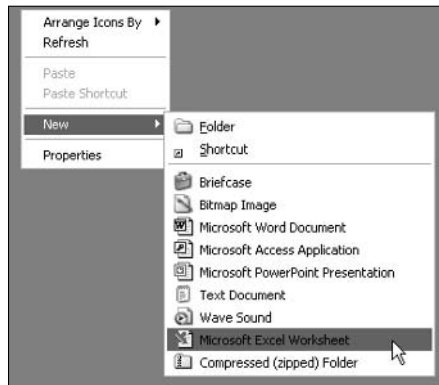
Arrange Icons By
Refresh

Paste
Paste Shortcut

New

Properties

Folder
Shortcut

Briefcase
Bitmap Image
Microsoft Word Document
Microsoft Access Application
Microsoft PowerPoint Presentation
Text Document
Wave Sound
Microsoft Excel Worksheet
Compressed (zipped) Folder